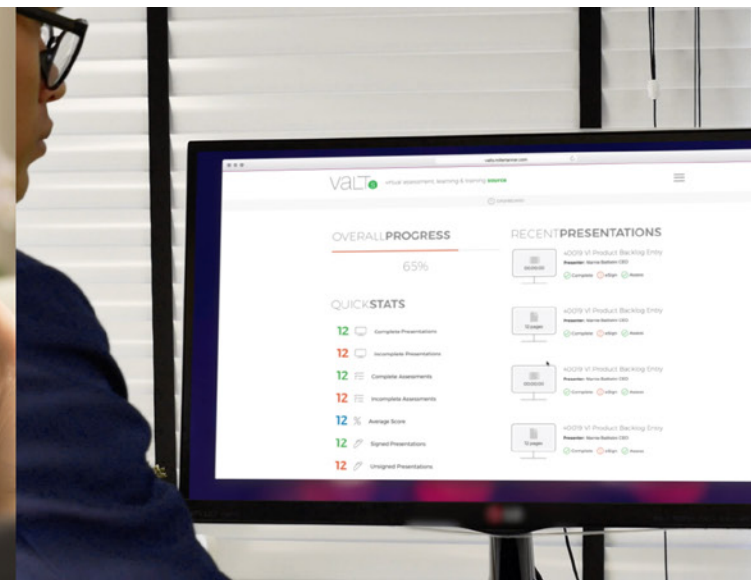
vALT virtual assessment, learning & training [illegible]

OVERALLPROGRESS

65%

QUICKSTATS

12 Complete Presentations

12 Incomplete Presentations

12 Complete Assessments

12 Incomplete Assessments

12 % Average Score

12 Signed Presentations

12 Unsigned Presentations

RECENTPRESENTATIONS

#0019 V1 Product Backlog Entry
Presenter: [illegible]
Complete eSign Assess

#0019 V1 Product Backlog Entry
Presenter: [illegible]
Complete eSign Assess

#0019 V1 Product Backlog Entry
Presenter: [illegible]
Complete eSign Assess

#0019 V1 Product Backlog Entry
Presenter: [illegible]
Complete eSign Assess